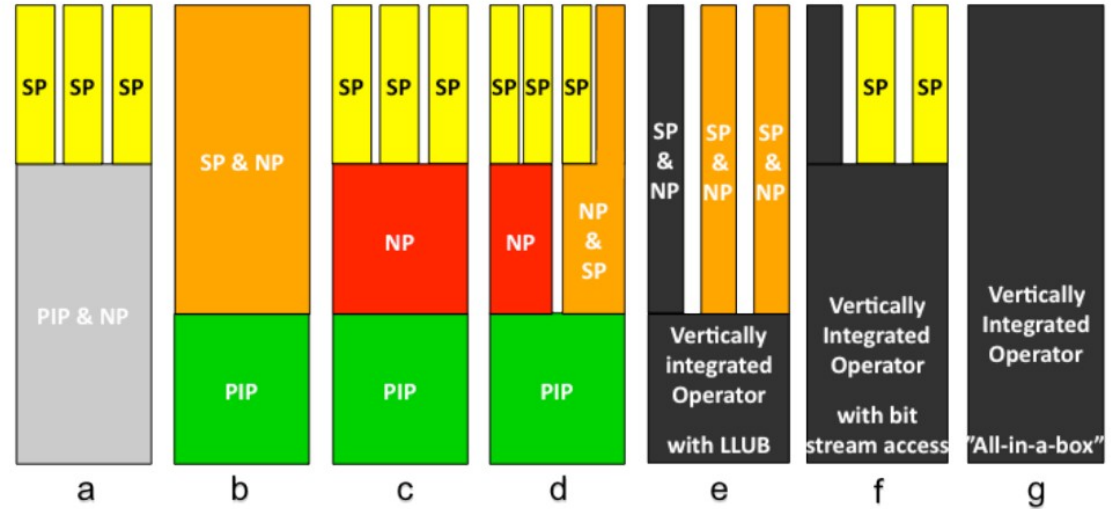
SP SP SP

PIP & NP

a

SP & NP

PIP

b

SP SP SP

NP

PIP

c

SP SP SP

NP

NP & SP

PIP

d

SP & NP

SP & NP

SP & NP

Vertically integrated Operator

with LLUB

e

SP SP

Vertically Integrated Operator

with bit stream access

f

Vertically Integrated Operator

"All-in-a-box"

g